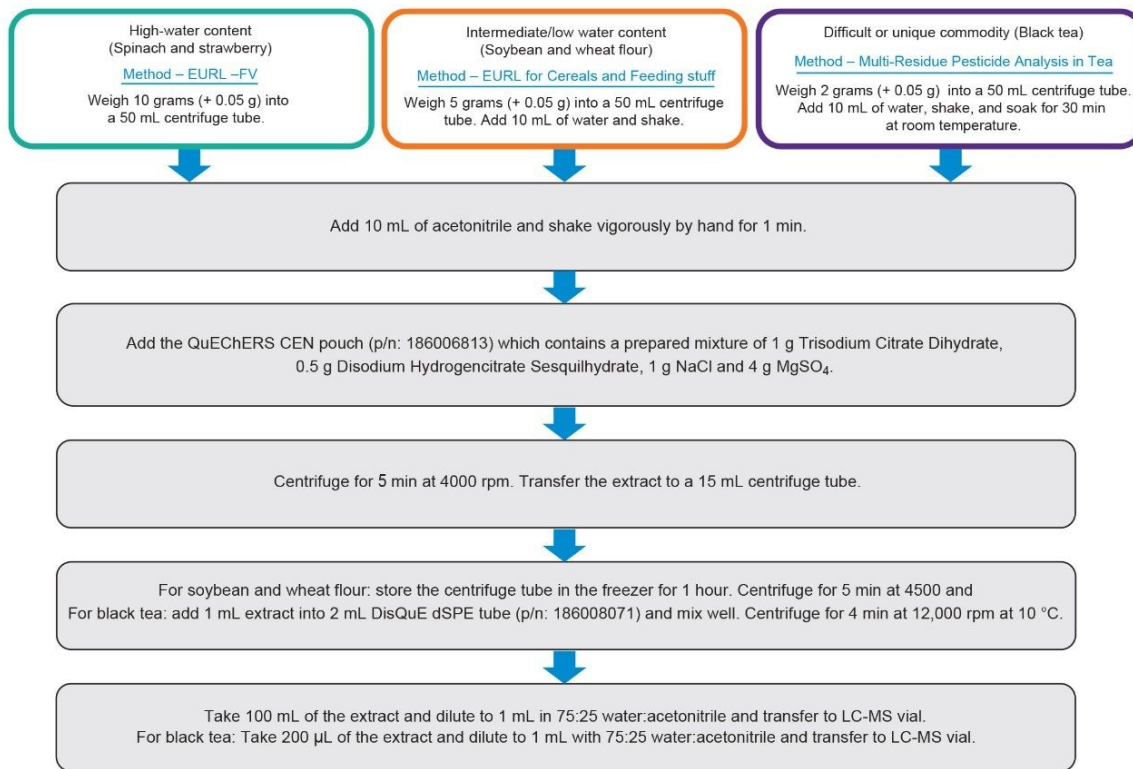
High-water content
(Spinach and strawberry)

Method – EURL –FV

Weigh 10 grams (+ 0.05 g) into a 50 mL centrifuge tube.

Intermediate/low water content
(Soybean and wheat flour)

Method – EURL for Cereals and Feeding stuff

Weigh 5 grams (+ 0.05 g) into a 50 mL centrifuge tube. Add 10 mL of water and shake.

Difficult or unique commodity (Black tea)

Method – Multi-Residue Pesticide Analysis in Tea

Weigh 2 grams (+ 0.05 g) into a 50 mL centrifuge tube. Add 10 mL of water, shake, and soak for 30 min at room temperature.

Add 10 mL of acetonitrile and shake vigorously by hand for 1 min.

Add the QuEChERS CEN pouch (p/n: 186006813) which contains a prepared mixture of 1 g Trisodium Citrate Dihydrate, 0.5 g Disodium Hydrogencitrate Sesquilhydrate, 1 g NaCl and 4 g $MgSO_4$.

Centrifuge for 5 min at 4000 rpm. Transfer the extract to a 15 mL centrifuge tube.

For soybean and wheat flour: store the centrifuge tube in the freezer for 1 hour. Centrifuge for 5 min at 4500 and
For black tea: add 1 mL extract into 2 mL DisQuE dSPE tube (p/n: 186008071) and mix well. Centrifuge for 4 min at 12,000 rpm at 10 °C.

Take 100 mL of the extract and dilute to 1 mL in 75:25 water:acetonitrile and transfer to LC-MS vial.
For black tea: Take 200 µL of the extract and dilute to 1 mL with 75:25 water:acetonitrile and transfer to LC-MS vial.